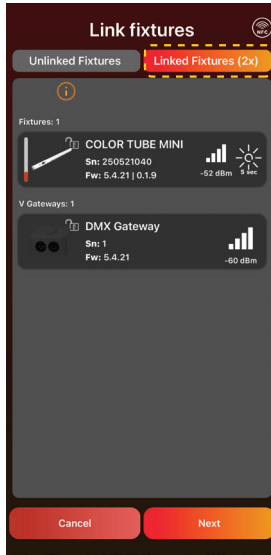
Link fixtures

NFC

Unlinked Fixtures

Linked Fixtures (2x)

Fixtures: 1

COLOR TUBE MINI

Sn: 250521040

Fw: 5.4.21 | 0.1.9

-52 dBm

5 sec

V Gateways: 1

DMX Gateway

Sn: 1

Fw: 5.4.21

-60 dBm

Cancel

Next